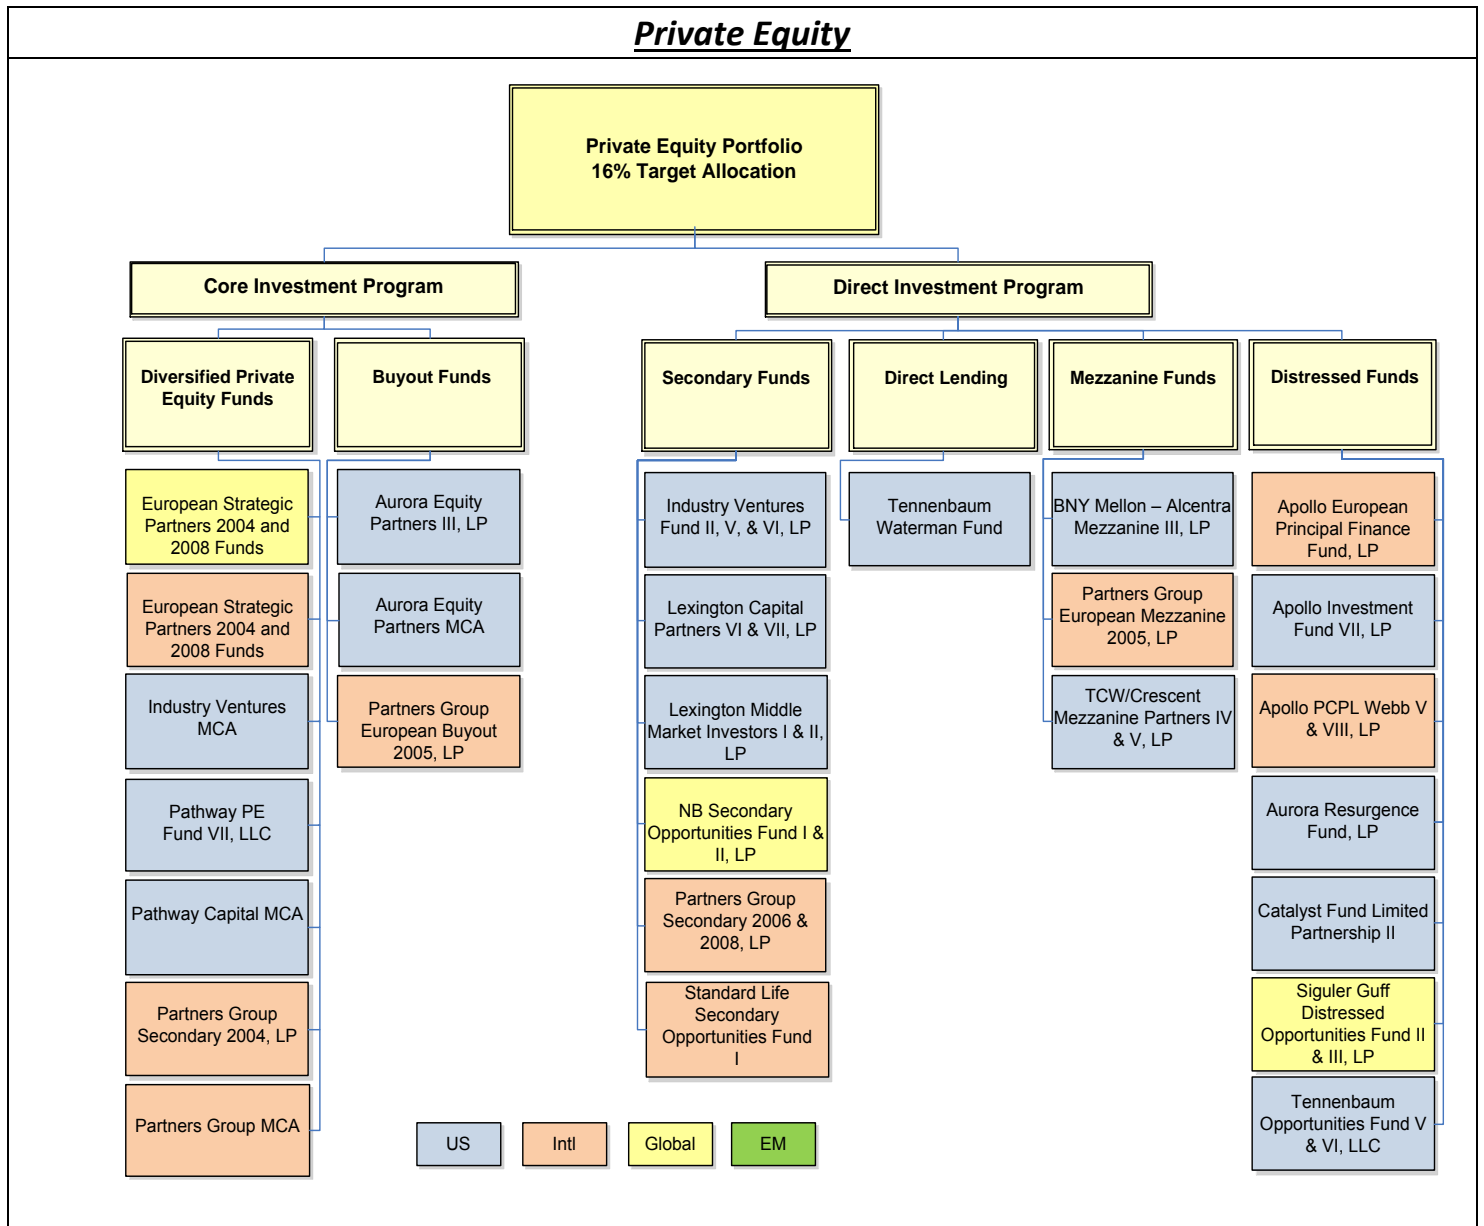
Private Equity

Private Equity Portfolio
16% Target Allocation

Core Investment Program

Direct Investment Program

Diversified Private Equity Funds

Buyout Funds

Secondary Funds

Direct Lending

Mezzanine Funds

Distressed Funds

European Strategic Partners 2004 and 2008 Funds

European Strategic Partners 2004 and 2008 Funds

Industry Ventures MCA

Pathway PE Fund VII, LLC

Pathway Capital MCA

Partners Group Secondary 2004, LP

Partners Group MCA

Aurora Equity Partners III, LP

Aurora Equity Partners MCA

Partners Group European Buyout 2005, LP

Industry Ventures Fund II, V, & VI, LP

Lexington Capital Partners VI & VII, LP

Lexington Middle Market Investors I & II, LP

NB Secondary Opportunities Fund I & II, LP

Partners Group Secondary 2006 & 2008, LP

Standard Life Secondary Opportunities Fund I

Tennenbaum Waterman Fund

BNY Mellon – Alcentra Mezzanine III, LP

Partners Group European Mezzanine 2005, LP

TCW/Crescent Mezzanine Partners IV & V, LP

Apollo European Principal Finance Fund, LP

Apollo Investment Fund VII, LP

Apollo PCPL Webb V & VIII, LP

Aurora Resurgence Fund, LP

Catalyst Fund Limited Partnership II

Siguler Guff Distressed Opportunities Fund II & III, LP

Tennenbaum Opportunities Fund V & VI, LLC

US

Intl

Global

EM